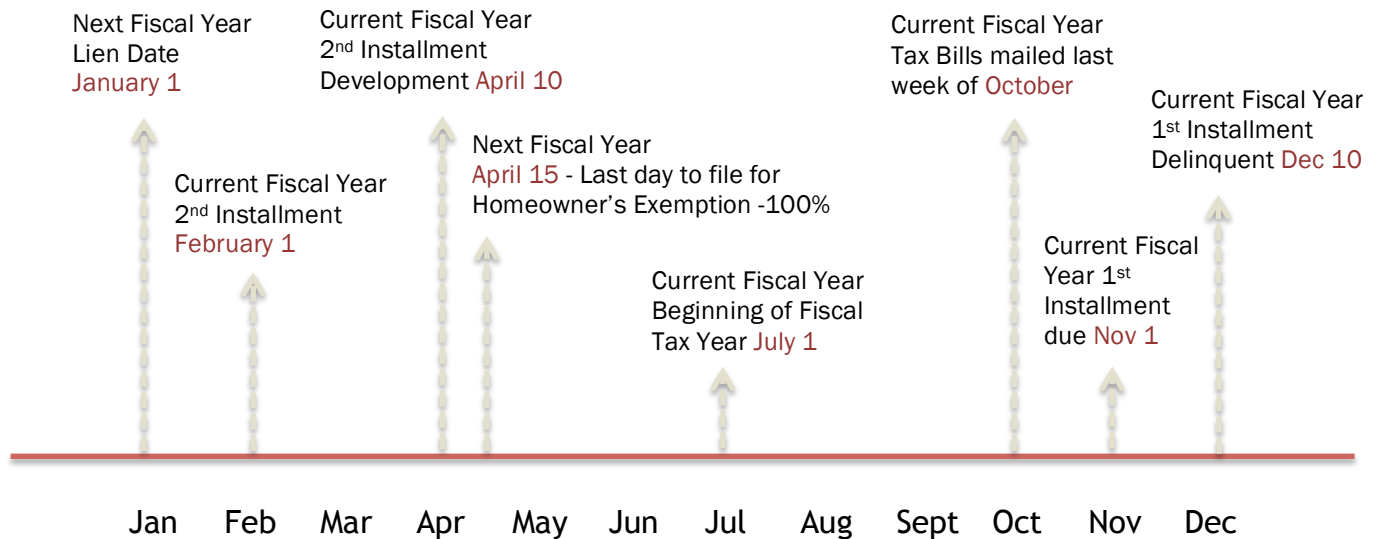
Next Fiscal Year
Lien Date
January 1

Current Fiscal Year
2$^{nd}$ Installment
February 1

Current Fiscal Year
2$^{nd}$ Installment
Development April 10

Next Fiscal Year
April 15 - Last day to file for Homeowner's Exemption -100%

Current Fiscal Year
Beginning of Fiscal Tax Year July 1

Current Fiscal Year
Tax Bills mailed last week of October

Current Fiscal Year 1$^{st}$ Installment due Nov 1

Current Fiscal Year
1$^{st}$ Installment
Delinquent Dec 10

Jan Feb Mar Apr May Jun Jul Aug Sept Oct Nov Dec